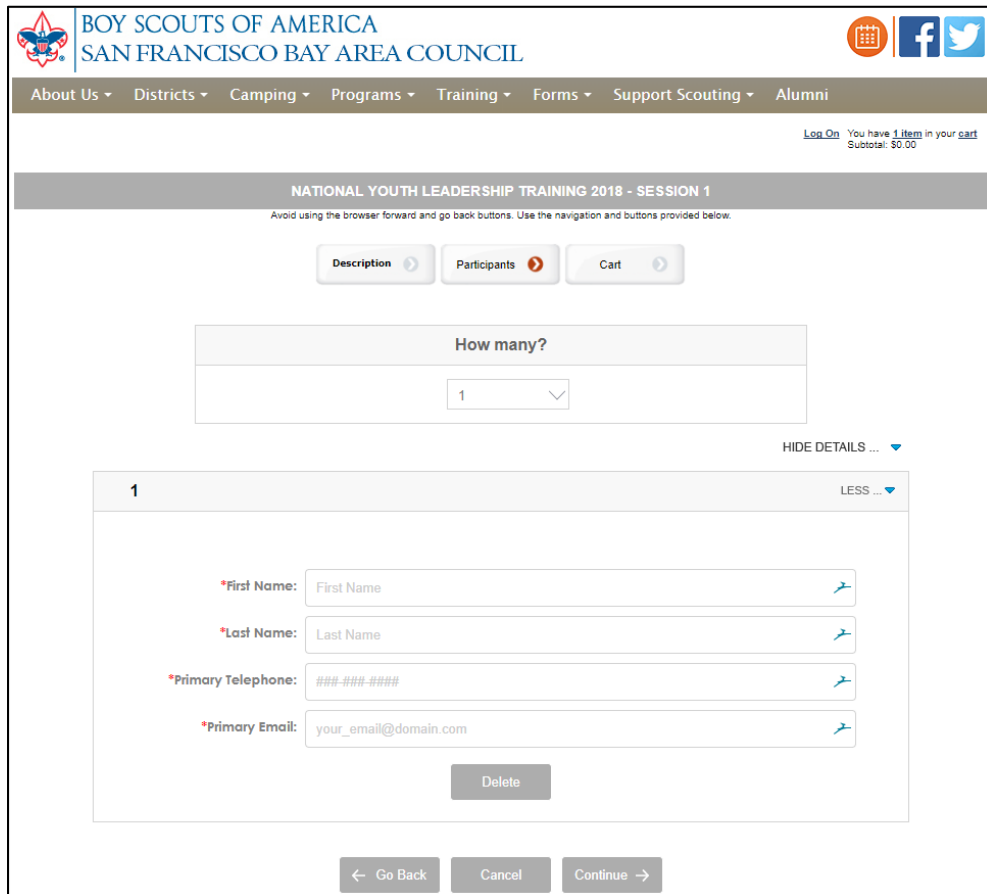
BOY SCOUTS OF AMERICA
SAN FRANCISCO BAY AREA COUNCIL

About Us ▾ Districts ▾ Camping ▾ Programs ▾ Training ▾ Forms ▾ Support Scouting ▾ Alumni

Log On You have 1 item in your cart
Subtotal: $0.00

NATIONAL YOUTH LEADERSHIP TRAINING 2018 - SESSION 1

Avoid using the browser forward and go back buttons. Use the navigation and buttons provided below.

Description Participants Cart

How many?

1

HIDE DETAILS ...

1

LESS ...

*First Name: First Name

*Last Name: Last Name

*Primary Telephone: ###-###-####

*Primary Email: your_email@domain.com

Delete

← Go Back Cancel Continue →